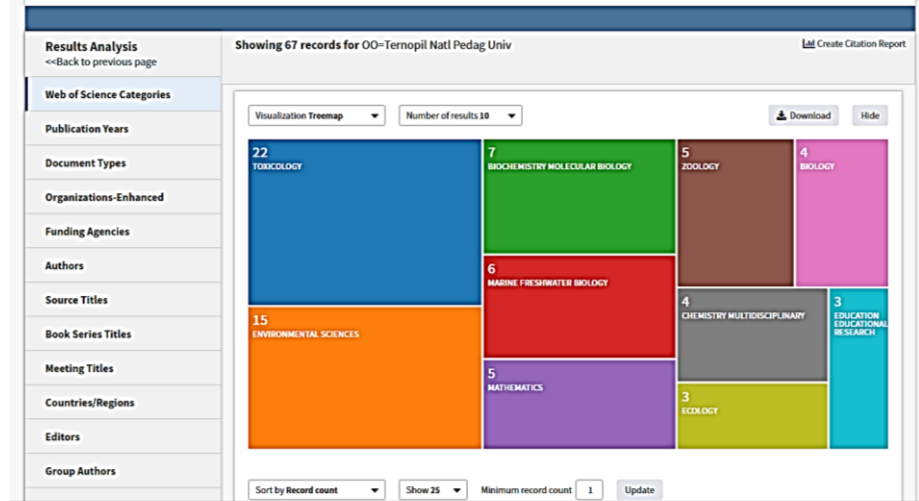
Results Analysis
<<Back to previous page

Web of Science Categories

Publication Years

Document Types

Organizations-Enhanced

Funding Agencies

Authors

Source Titles

Book Series Titles

Meeting Titles

Countries/Regions

Editors

Group Authors

Showing 67 records for OO=Ternopil Natl Pedag Univ

Create Citation Report

Visualization Treemap

Number of results 10

Download

Hide

22
TOXICOLOGY

7
BIOCHEMISTRY MOLECULAR BIOLOGY

5
ZOOLOGY

4
BIOLOGY

6
MARINE FRESHWATER BIOLOGY

4
CHEMISTRY MULTIDISCIPLINARY

3
EDUCATION EDUCATIONAL RESEARCH

15
ENVIRONMENTAL SCIENCES

5
MATHEMATICS

3
ECOLOGY

Sort by Record count

Show 25

Minimum record count 1

Update